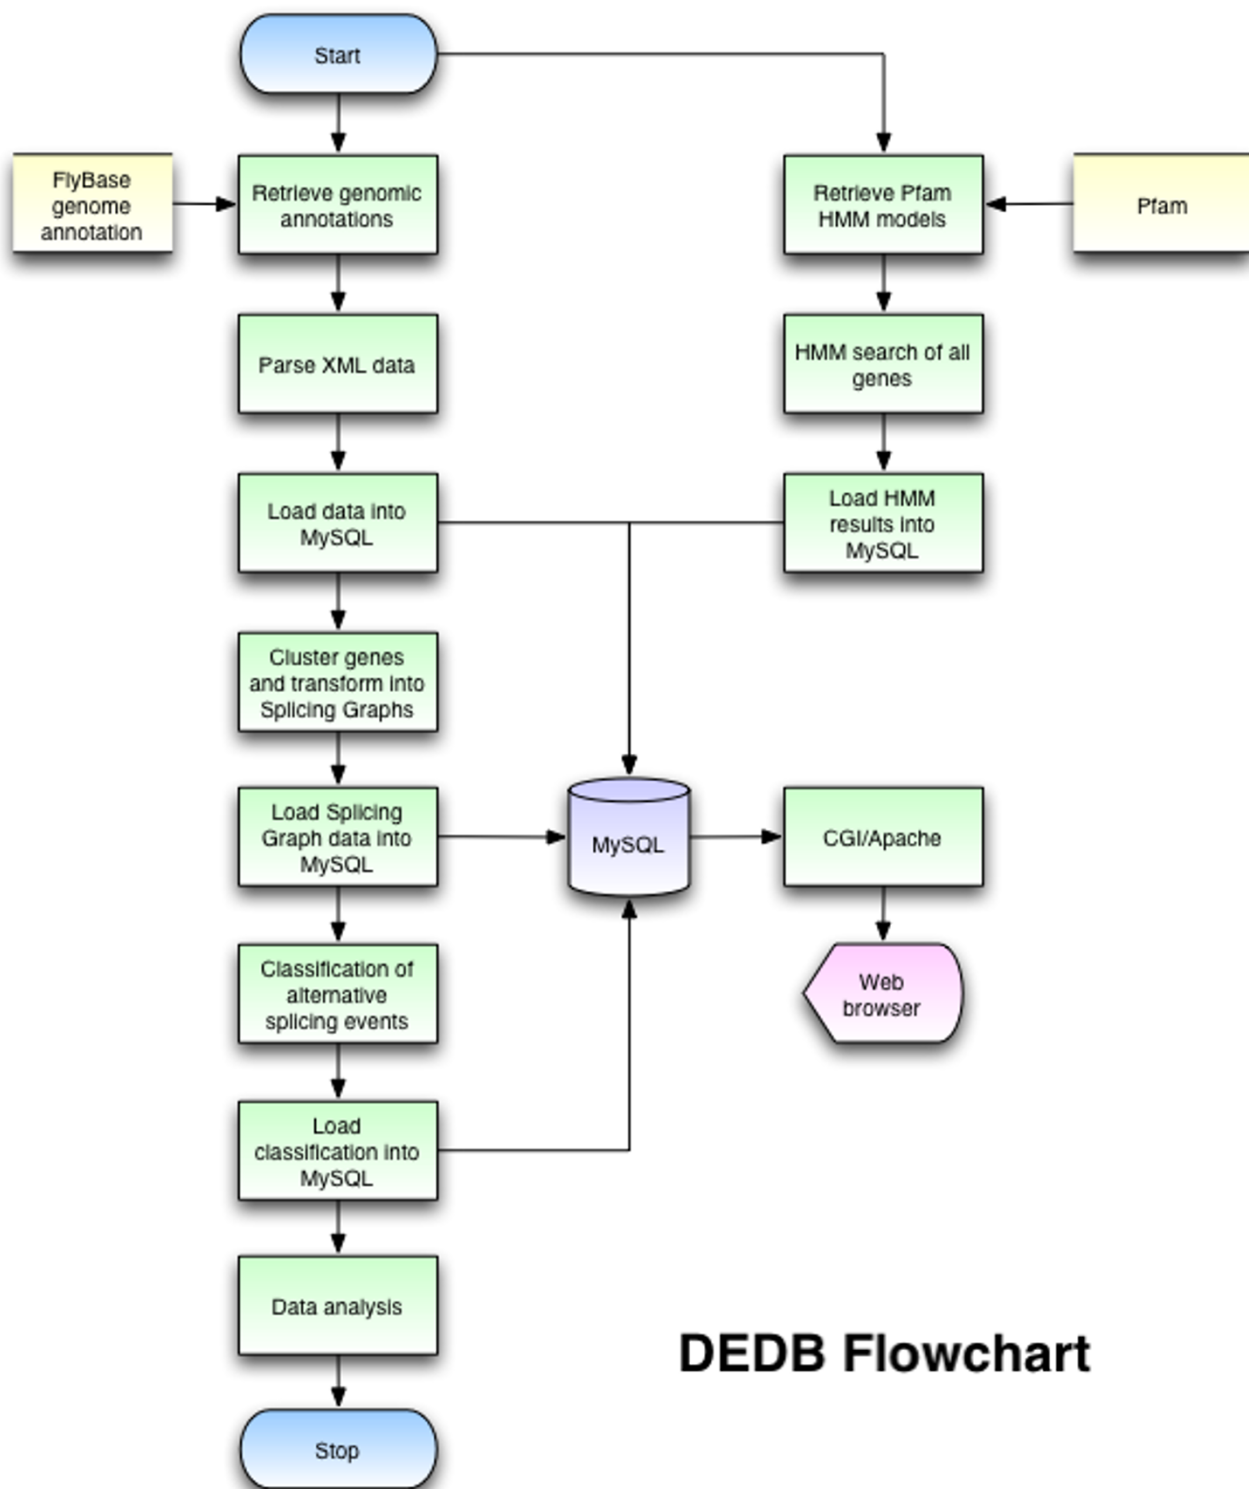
Start

FlyBase genome annotation

Retrieve genomic annotations

Retrieve Pfam HMM models

Pfam

Parse XML data

HMM search of all genes

Load data into MySQL

Load HMM results into MySQL

Cluster genes and transform into Splicing Graphs

Load Splicing Graph data into MySQL

MySQL

CGI/Apache

Web browser

Classification of alternative splicing events

Load classification into MySQL

Data analysis

DEDB Flowchart

Stop